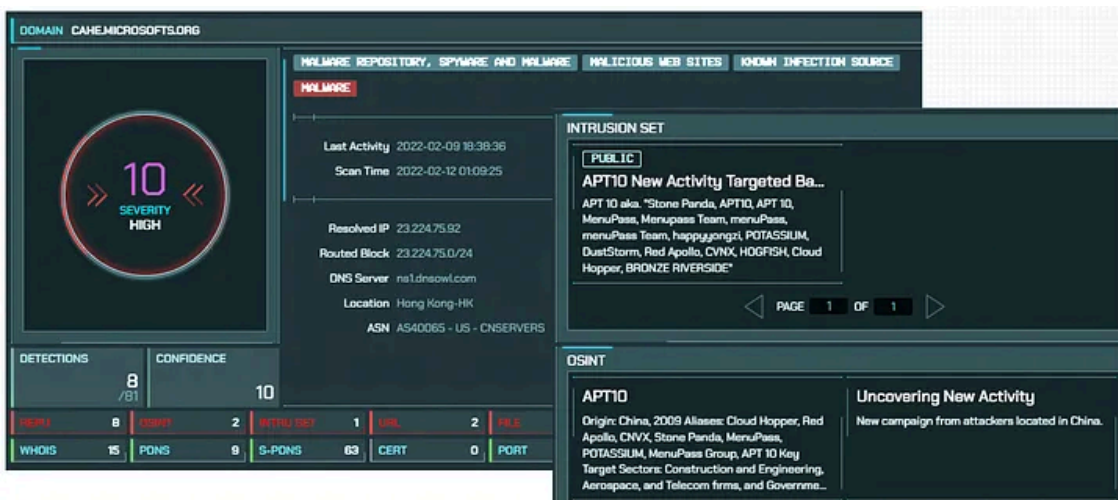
DOMAIN CAHE.MICROSOFTS.ORG

MALWARE REPOSITORY, SPYWARE AND MALWARE
MALICIOUS WEB SITES
KNOWN INFECTION SOURCE
MALWARE

10
SEVERITY
HIGH

Last Activity 2022-02-09 18:38:36
Scan Time 2022-02-12 01:09:25

Resolved IP 23.224.75.92
Routed Block 23.224.75.0/24
DNS Server ns1.dnsowl.com
Location Hong Kong-HK
ASN AS40065 - US - CNSERVERS

DETECTIONS
8
/81
CONFIDENCE
10

REPU 8
OSINT 2
INTRU SET 1
URL 2
FILE
WHOIS 15
PDNS 9
S-PDNS 63
CERT 0
PORT

INTRUSION SET
PUBLIC
APT10 New Activity Targeted Ba...
APT 10 aka. "Stone Panda, APT10, APT 10, MenuPass, Menupass Team, menuPass, menuPass Team, happyyongzi, POTASSIUM, DustStorm, Red Apollo, CVNX, HOGFISH, Cloud Hopper, BRONZE RIVERSIDE"

PAGE 1 OF 1

OSINT
APT10
Origin: China, 2009 Aliases: Cloud Hopper, Red Apollo, CNVX, Stone Panda, MenuPass, POTASSIUM, MenuPass Group, APT 10 Key Target Sectors: Construction and Engineering, Aerospace, and Telecom firms, and Governme...

Uncovering New Activity
New campaign from attackers located in China.